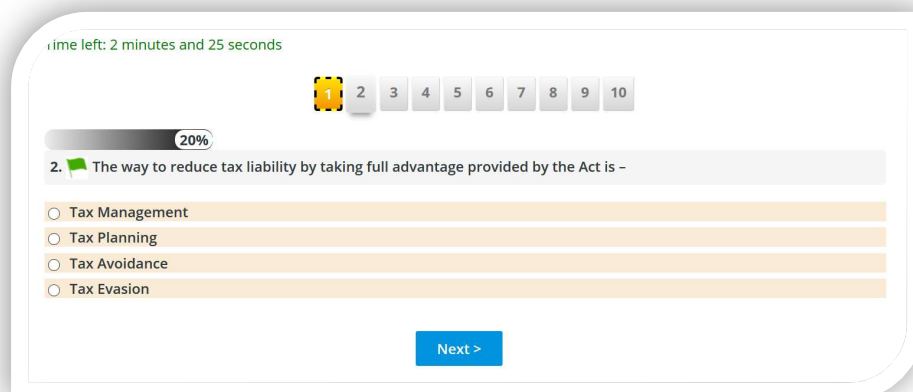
ime left: 2 minutes and 25 seconds

1 2 3 4 5 6 7 8 9 10

20%

2. The way to reduce tax liability by taking full advantage provided by the Act is –

Tax Management
Tax Planning
Tax Avoidance
Tax Evasion

Next >